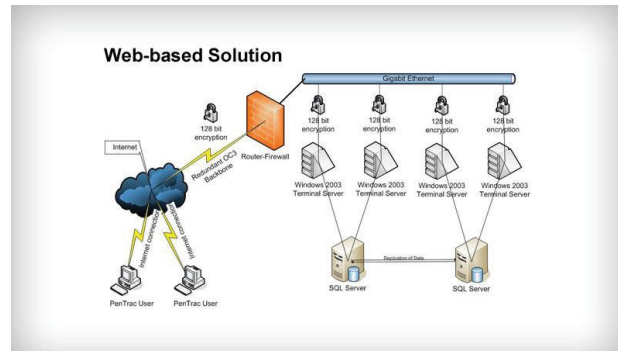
Web-based Solution

Gigabit Ethernet

128 bit encryption

Router-Firewall

128 bit encryption

128 bit encryption

128 bit encryption

128 bit encryption

Internet

Redundant OC3 Backbone

Windows 2003 Terminal Server

Windows 2003 Terminal Server

Windows 2003 Terminal Server

Windows 2003 Terminal Server

Internet connection

Internet connection

Replication of Data

SQL Server

SQL Server

PenTrac User

PenTrac User